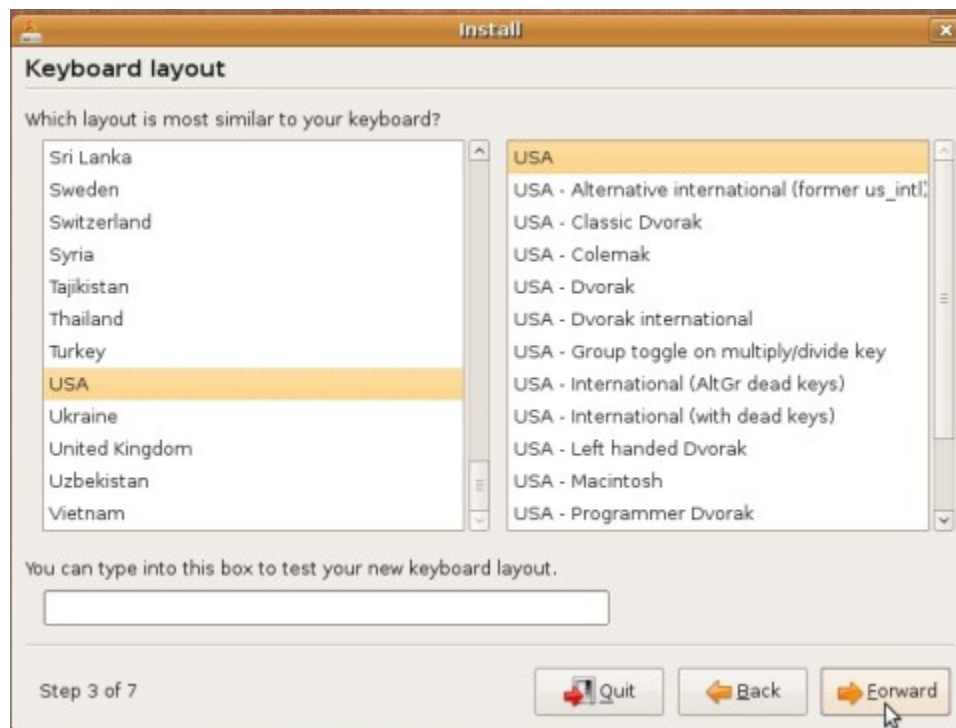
Install

Keyboard layout

Which layout is most similar to your keyboard?

Sri Lanka
Sweden
Switzerland
Syria
Tajikistan
Thailand
Turkey
USA
Ukraine
United Kingdom
Uzbekistan
Vietnam

USA
USA - Alternative international (former us_intl)
USA - Classic Dvorak
USA - Colemak
USA - Dvorak
USA - Dvorak international
USA - Group toggle on multiply/divide key
USA - International (AltGr dead keys)
USA - International (with dead keys)
USA - Left handed Dvorak
USA - Macintosh
USA - Programmer Dvorak

You can type into this box to test your new keyboard layout.

Step 3 of 7

Quit
Back
Forward